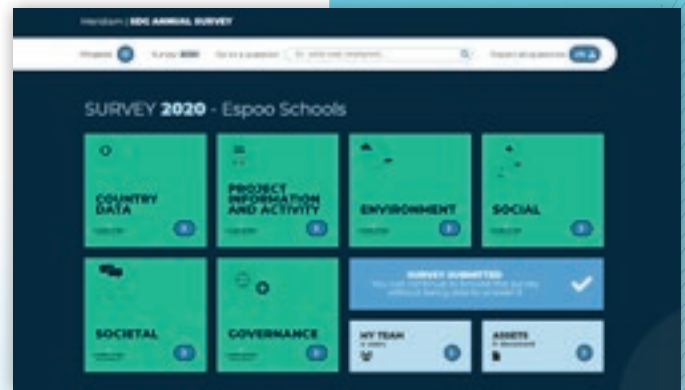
Members | EDC ANNUAL SURVEY

Progress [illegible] Survey 2020 Go to a question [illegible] Export all questions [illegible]

SURVEY 2020 - Espoo Schools

COUNTRY DATA

PROJECT INFORMATION AND ACTIVITY

ENVIRONMENT

SOCIAL

SOCIETAL

GOVERNANCE

SURVEY SUBMITTED
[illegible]

MY TEAM

ASSETS